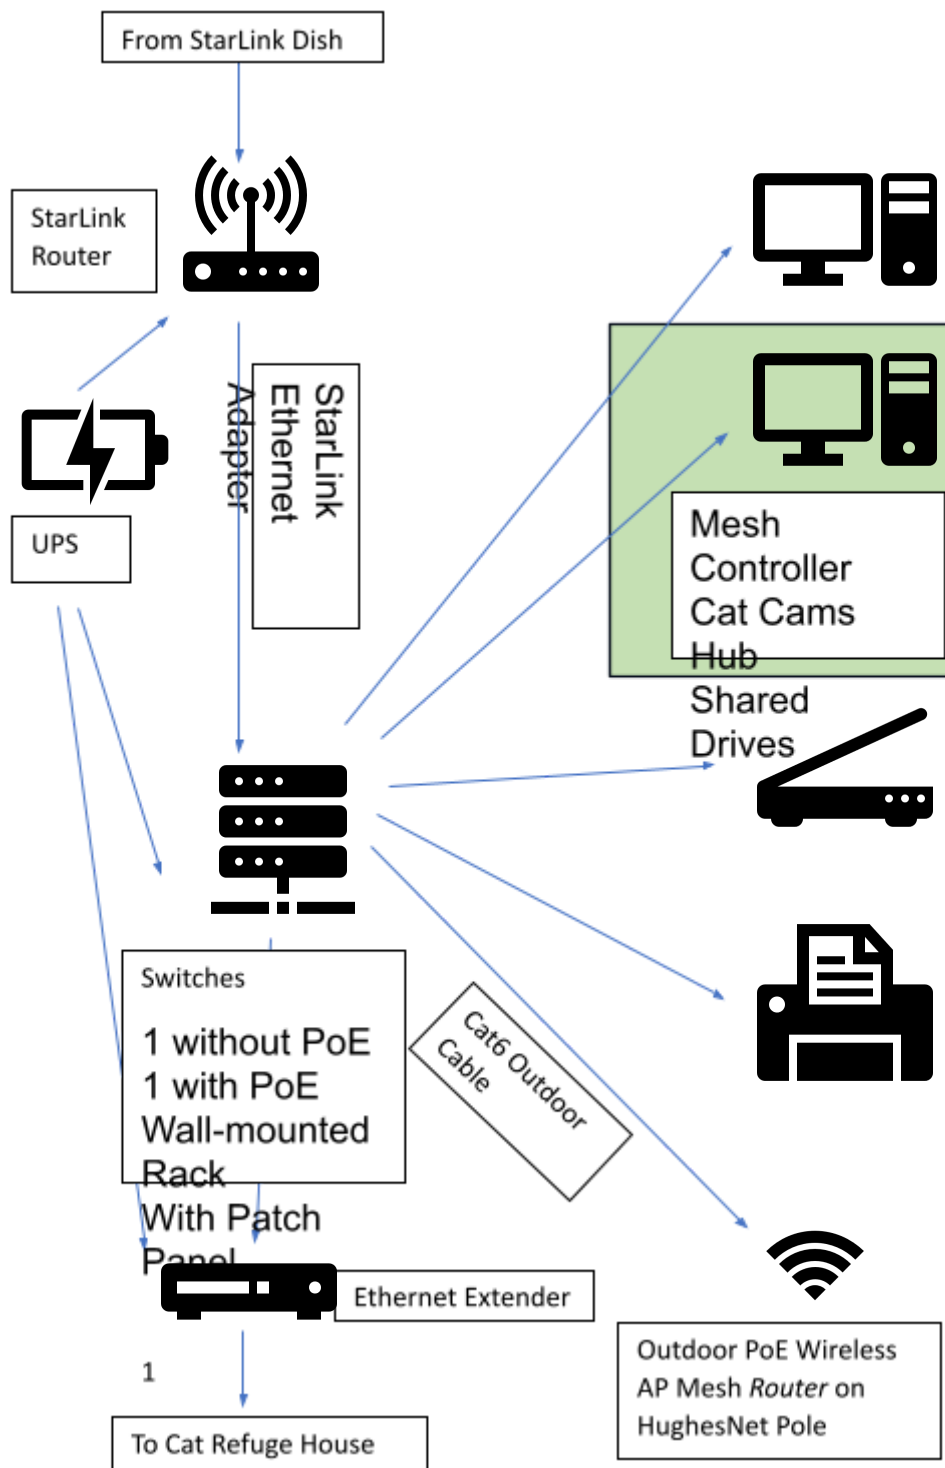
From StarLink Dish

StarLink Router

StarLink Ethernet Adapter

UPS

Mesh Controller Cat Cams Hub Shared Drives

Switches

1 without PoE
1 with PoE
Wall-mounted Rack
With Patch Panel

Cat6 Outdoor Cable

Ethernet Extender

1

To Cat Refuge House

Outdoor PoE Wireless AP Mesh Router on HughesNet Pole